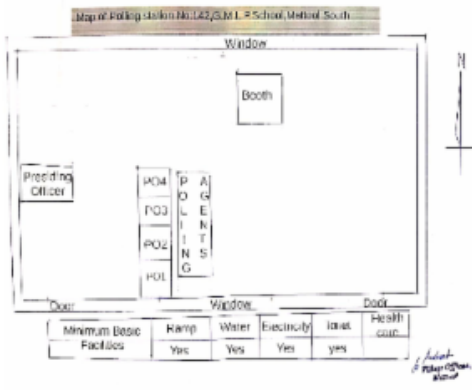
Map of Polling station No.142,G.M.L.P.School,Method South

Window

N

Booth

Presiding Officer

PO4

PO3

PO2

PO1

POLLING

AGENTS

Door

Window

Door

| Minimum Basic Facilites | Ramp | Water | Electricity | Toilet | Health care |
|---|---|---|---|---|---|
| | Yes | Yes | Yes | yes | |

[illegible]